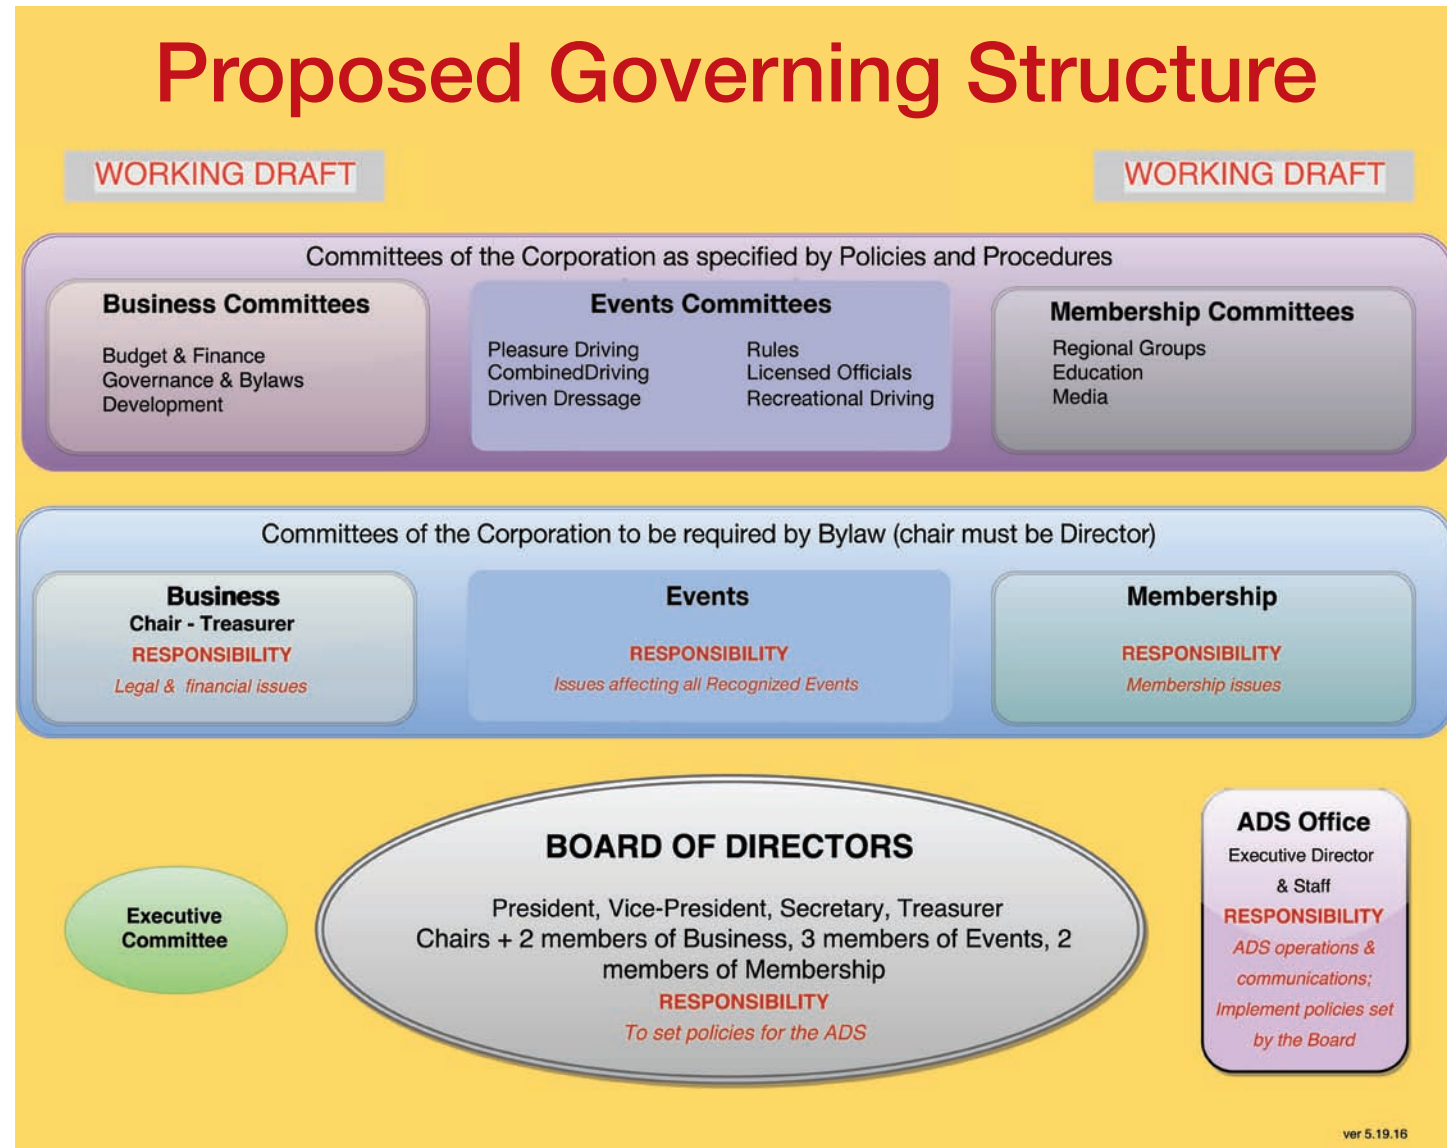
Proposed Governing Structure

WORKING DRAFT

WORKING DRAFT

Committees of the Corporation as specified by Policies and Procedures

Business Committees

Budget & Finance
Governance & Bylaws
Development

Events Committees

Pleasure Driving
CombinedDriving
Driven Dressage

Rules
Licensed Officials
Recreational Driving

Membership Committees

Regional Groups
Education
Media

Committees of the Corporation to be required by Bylaw (chair must be Director)

Business
Chair - Treasurer
RESPONSIBILITY
Legal & financial issues

Events
RESPONSIBILITY
Issues affecting all Recognized Events

Membership
RESPONSIBILITY
Membership issues

Executive Committee

BOARD OF DIRECTORS

President, Vice-President, Secretary, Treasurer
Chairs + 2 members of Business, 3 members of Events, 2 members of Membership
RESPONSIBILITY
To set policies for the ADS

ADS Office
Executive Director & Staff
RESPONSIBILITY
ADS operations & communications; Implement policies set by the Board

ver 5.19.16